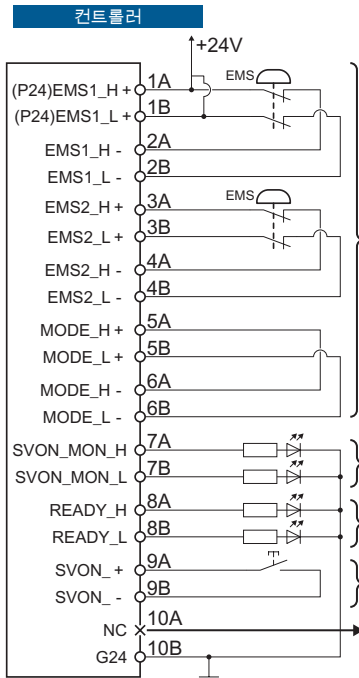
컨트롤러

+24V

EMS

(P24)EMS1_H + 1A
(P24)EMS1_L + 1B
EMS1_H - 2A
EMS1_L - 2B

EMS

EMS2_H + 3A
EMS2_L + 3B
EMS2_H - 4A
EMS2_L - 4B
MODE_H + 5A
MODE_L + 5B
MODE_H - 6A
MODE_L - 6B
SVON_MON_H 7A
SVON_MON_L 7B
READY_H 8A
READY_L 8B
SVON_ + 9A
SVON_ - 9B
NC 10A
G24 10B